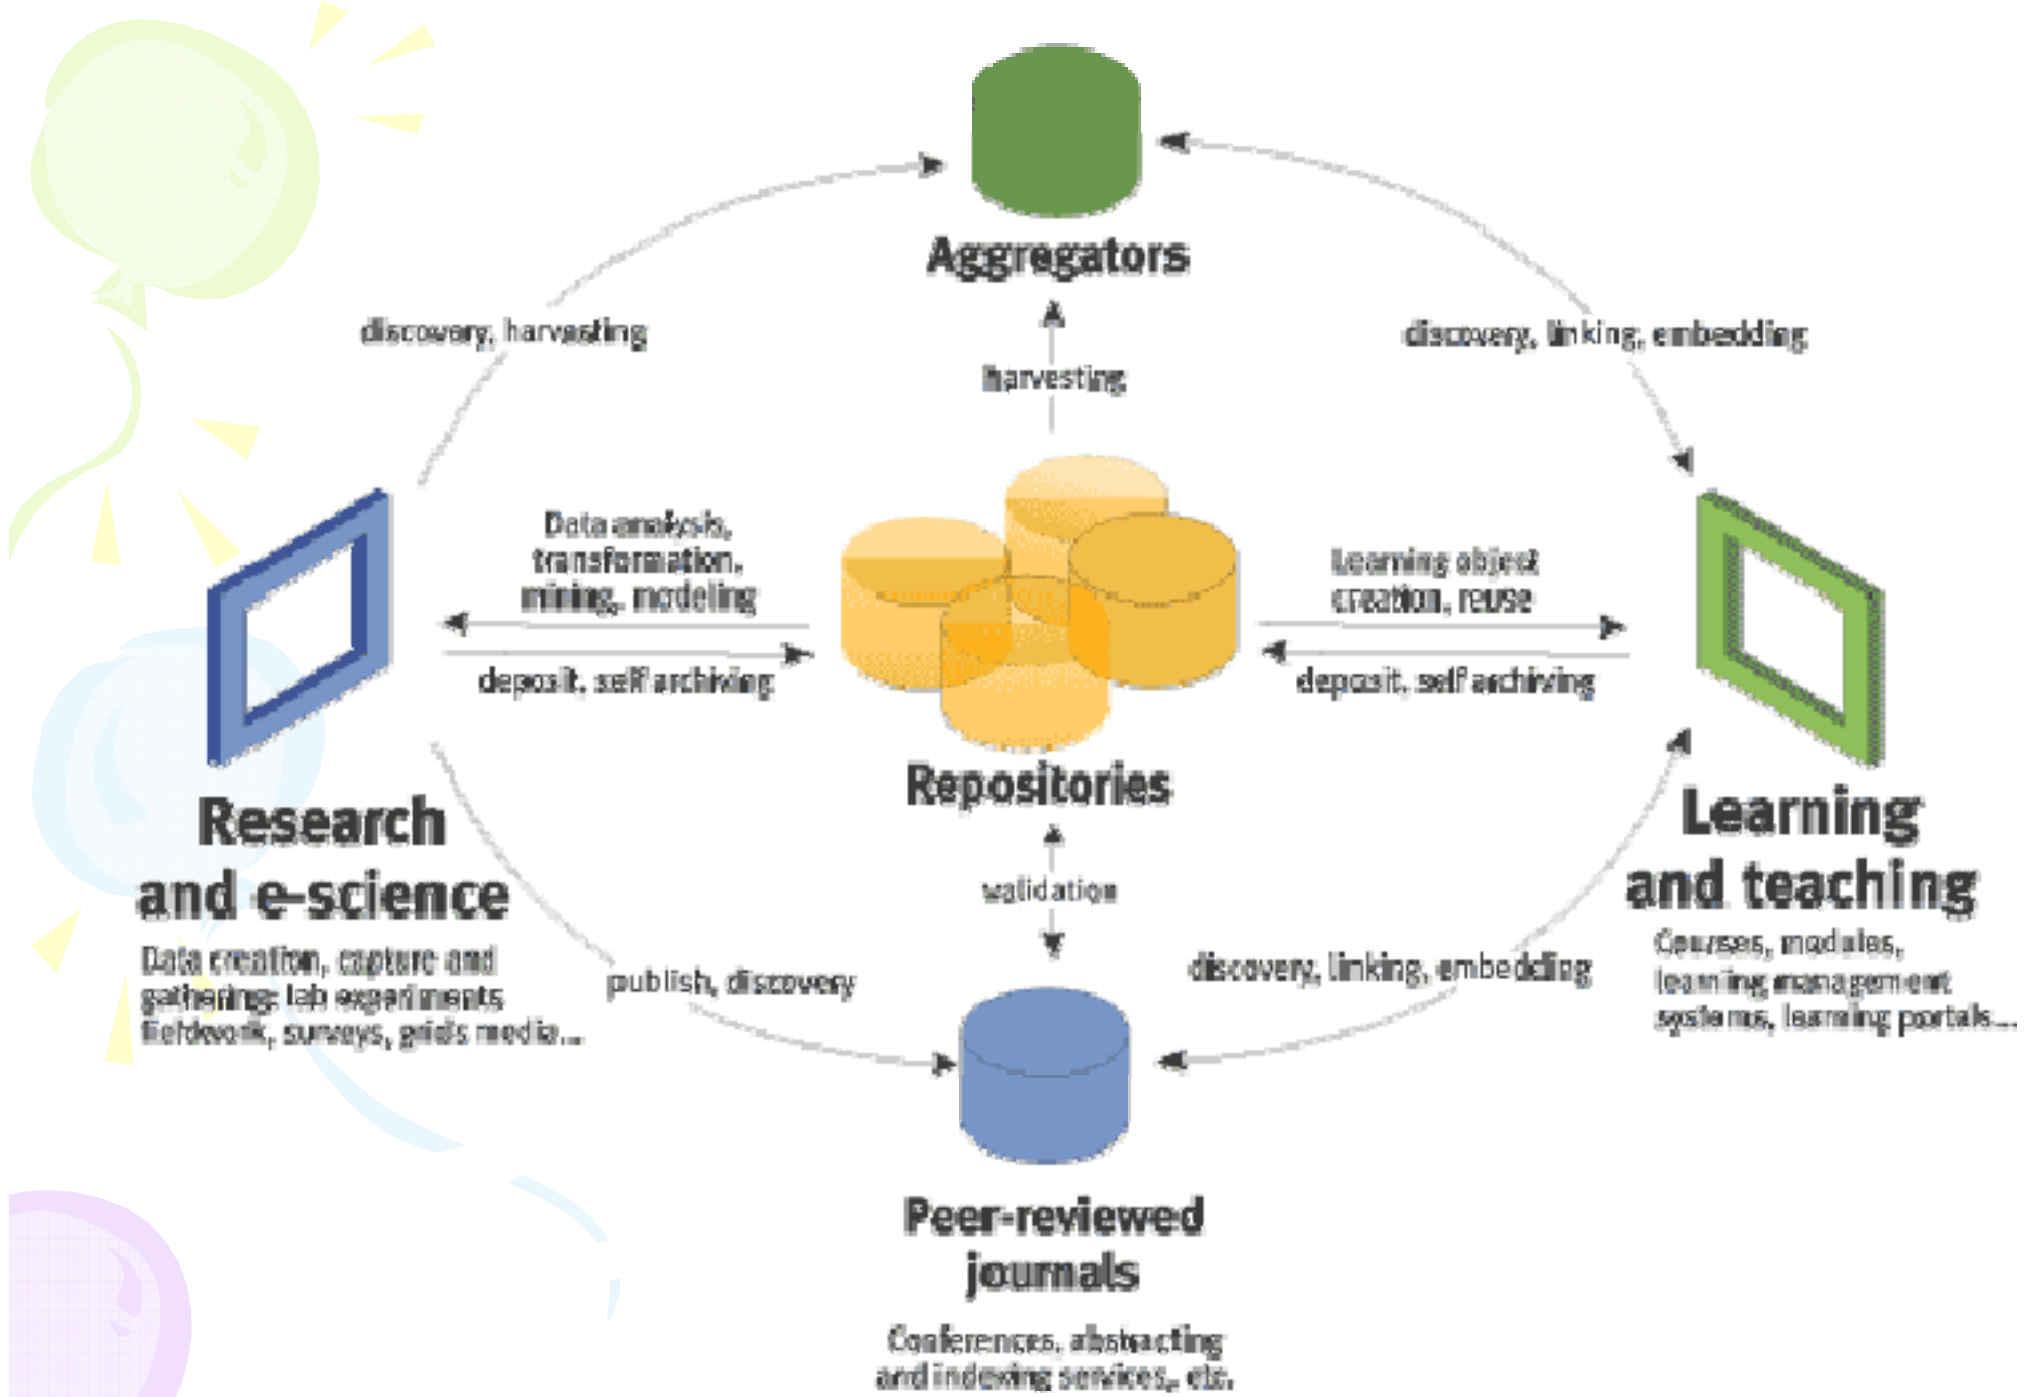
Aggregators

discovery, harvesting

harvesting

discovery, linking, embedding

Data analysis, transformation, mining, modeling

deposit, self archiving

Learning object creation, reuse

deposit, self archiving

Repositories

Research and e-science

Data creation, capture and gathering: lab experiments, fieldwork, surveys, grids media...

validation

publish, discovery

discovery, linking, embedding

Learning and teaching

Courses, modules, learning management systems, learning portals...

Peer-reviewed journals

Conferences, abstracting and indexing services, etc.